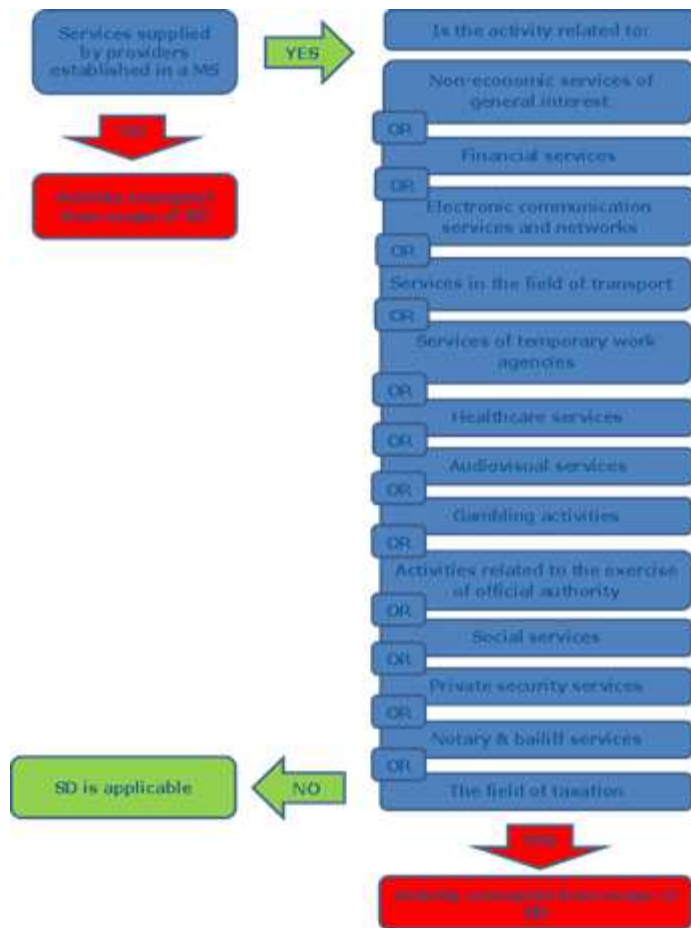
Services supplied by providers established in a MS

YES

Is the activity related to:

NO

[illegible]

Non-economic services of general interest

OR

Financial services

OR

Electronic communication services and networks

OR

Services in the field of transport

OR

Services of temporary work agencies

OR

Healthcare services

OR

Audiovisual services

OR

Gambling activities

OR

Activities related to the exercise of official authority

OR

Social services

OR

Private security services

OR

Notary & bailiff services

OR

The field of taxation

SD is applicable

NO

YES

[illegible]